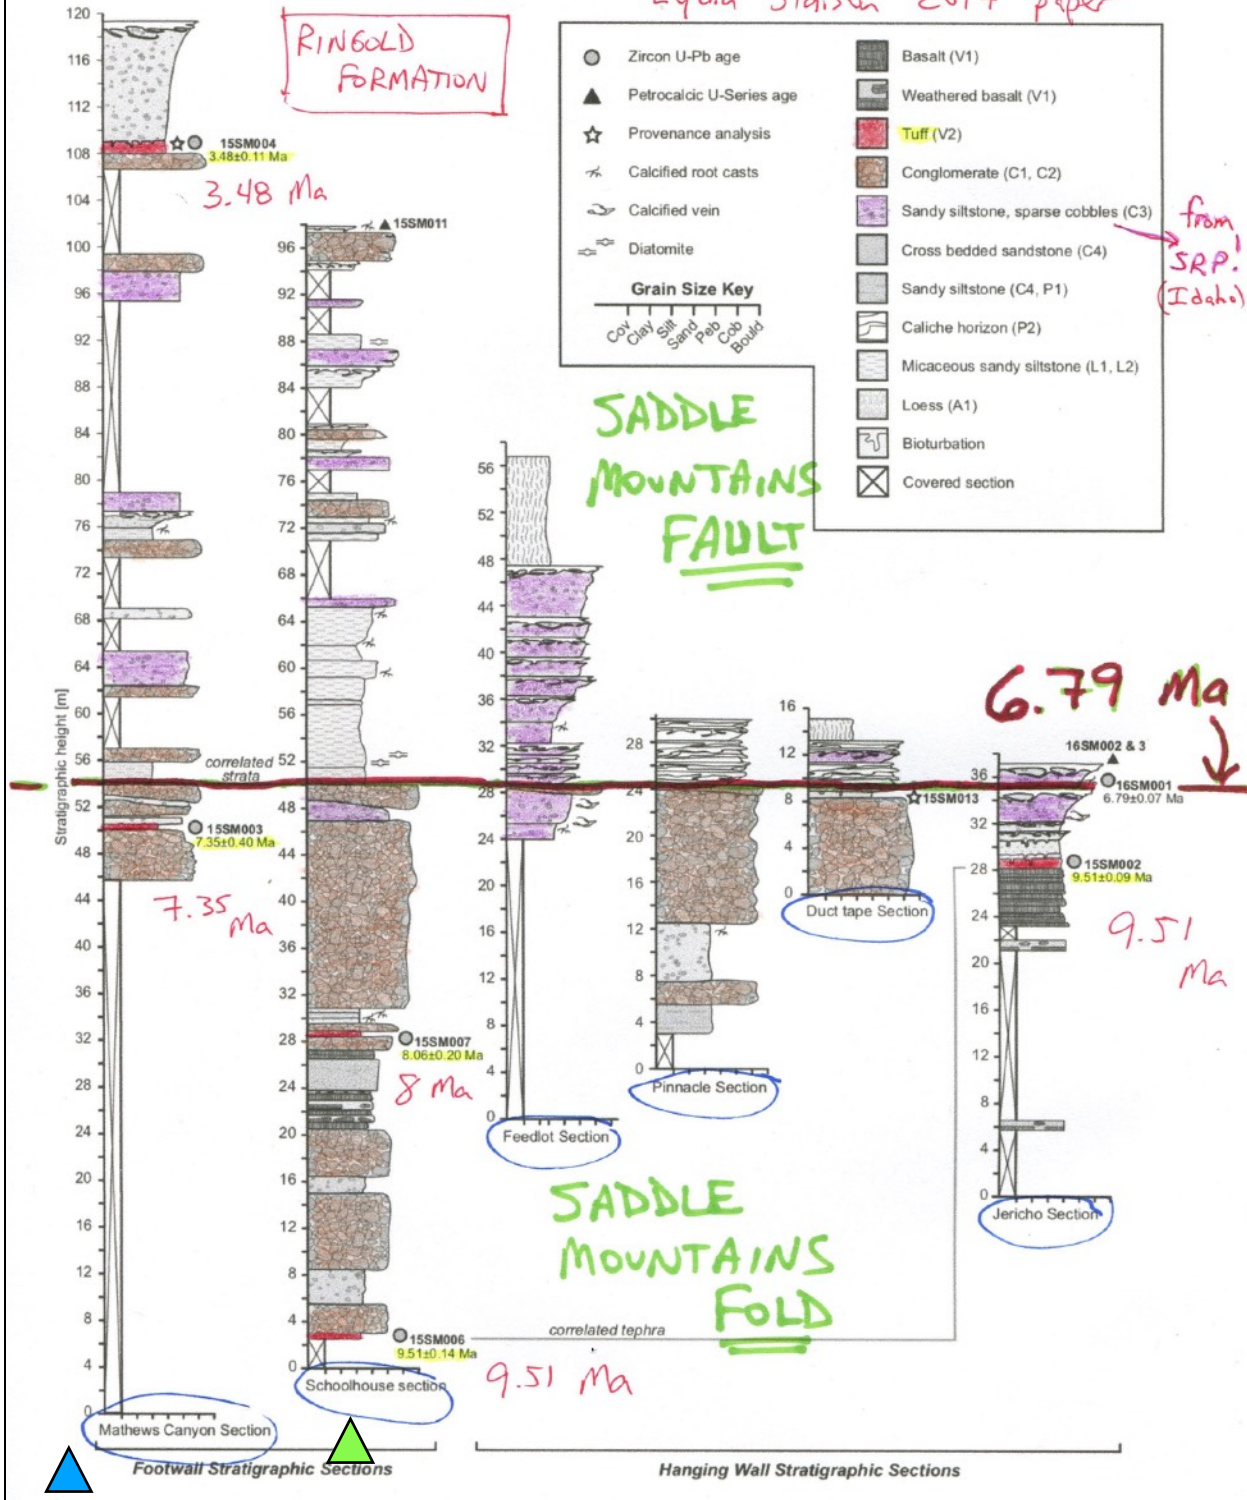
RINGOLD FORMATION

Zircon U-Pb age
Petrocalcic U-Series age
Provenance analysis
Calcified root casts
Calcified vein
Diatomite

Grain Size Key
Cov Clay Silt Sand Peb Cob Bould

Basalt (V1)
Weathered basalt (V1)
Tuff (V2)
Conglomerate (C1, C2)
Sandy siltstone, sparse cobbles (C3)
Cross bedded sandstone (C4)
Sandy siltstone (C4, P1)
Caliche horizon (P2)
Micaceous sandy siltstone (L1, L2)
Loess (A1)
Bioturbation
Covered section

from SRP! (Idaho)

SADDLE MOUNTAINS FAULT

6.79 Ma

Stratigraphic height [m]

120 116 112 108 104 100 96 92 88 84 80 76 72 68 64 60 56 52 48 44 40 36 32 28 24 20 16 12 8 4 0

15SM004
3.48±0.11 Ma
3.48 Ma

15SM011

correlated strata

15SM003
7.35±0.40 Ma
7.35 Ma

15SM007
8.06±0.20 Ma
8 Ma

15SM006
9.51±0.14 Ma
9.51 Ma

correlated tephra

16SM002 & 3
16SM001
6.79±0.07 Ma

15SM013

15SM002
9.51±0.09 Ma
9.51 Ma

Mathews Canyon Section
Schoolhouse section
Feedlot Section
Pinnacle Section
Duct tape Section
Jericho Section

SADDLE MOUNTAINS FOLD

Footwall Stratigraphic Sections
Hanging Wall Stratigraphic Sections